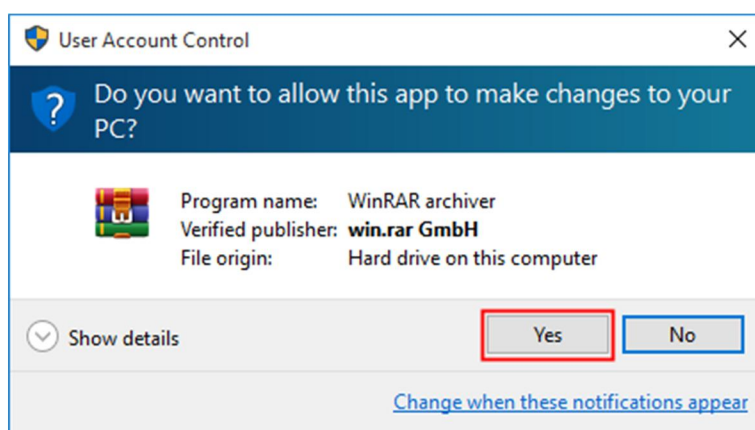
User Account Control

Do you want to allow this app to make changes to your PC?

Program name: WinRAR archiver
Verified publisher: win.rar GmbH
File origin: Hard drive on this computer

Show details

Yes

No

Change when these notifications appear